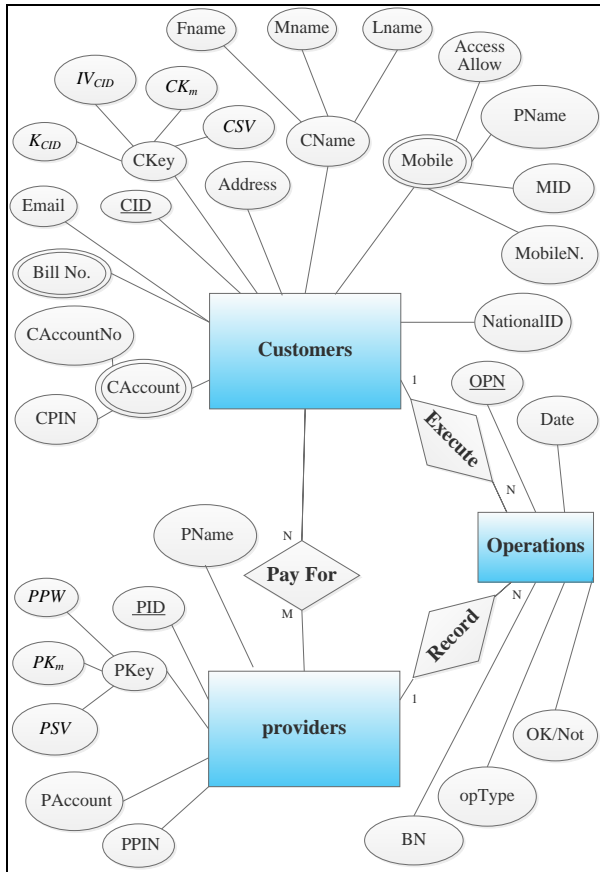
Fname
Mname
Lname
Access Allow
$IV_{CID}$
$CK_m$
PName
$CSV$
$K_{CID}$
CKey
CName
Mobile
MID
Address
Email
CID
MobileN.
Bill No.
NationalID
Customers
CAccountNo
CAccount
1
OPN
Date
CPIN
Execute
N
PName
N
Operations
Pay For
$PPW$
PID
M
N
Record
$PK_m$
PKey
1
$PSV$
providers
OK/Not
PAccount
opType
PPIN
BN